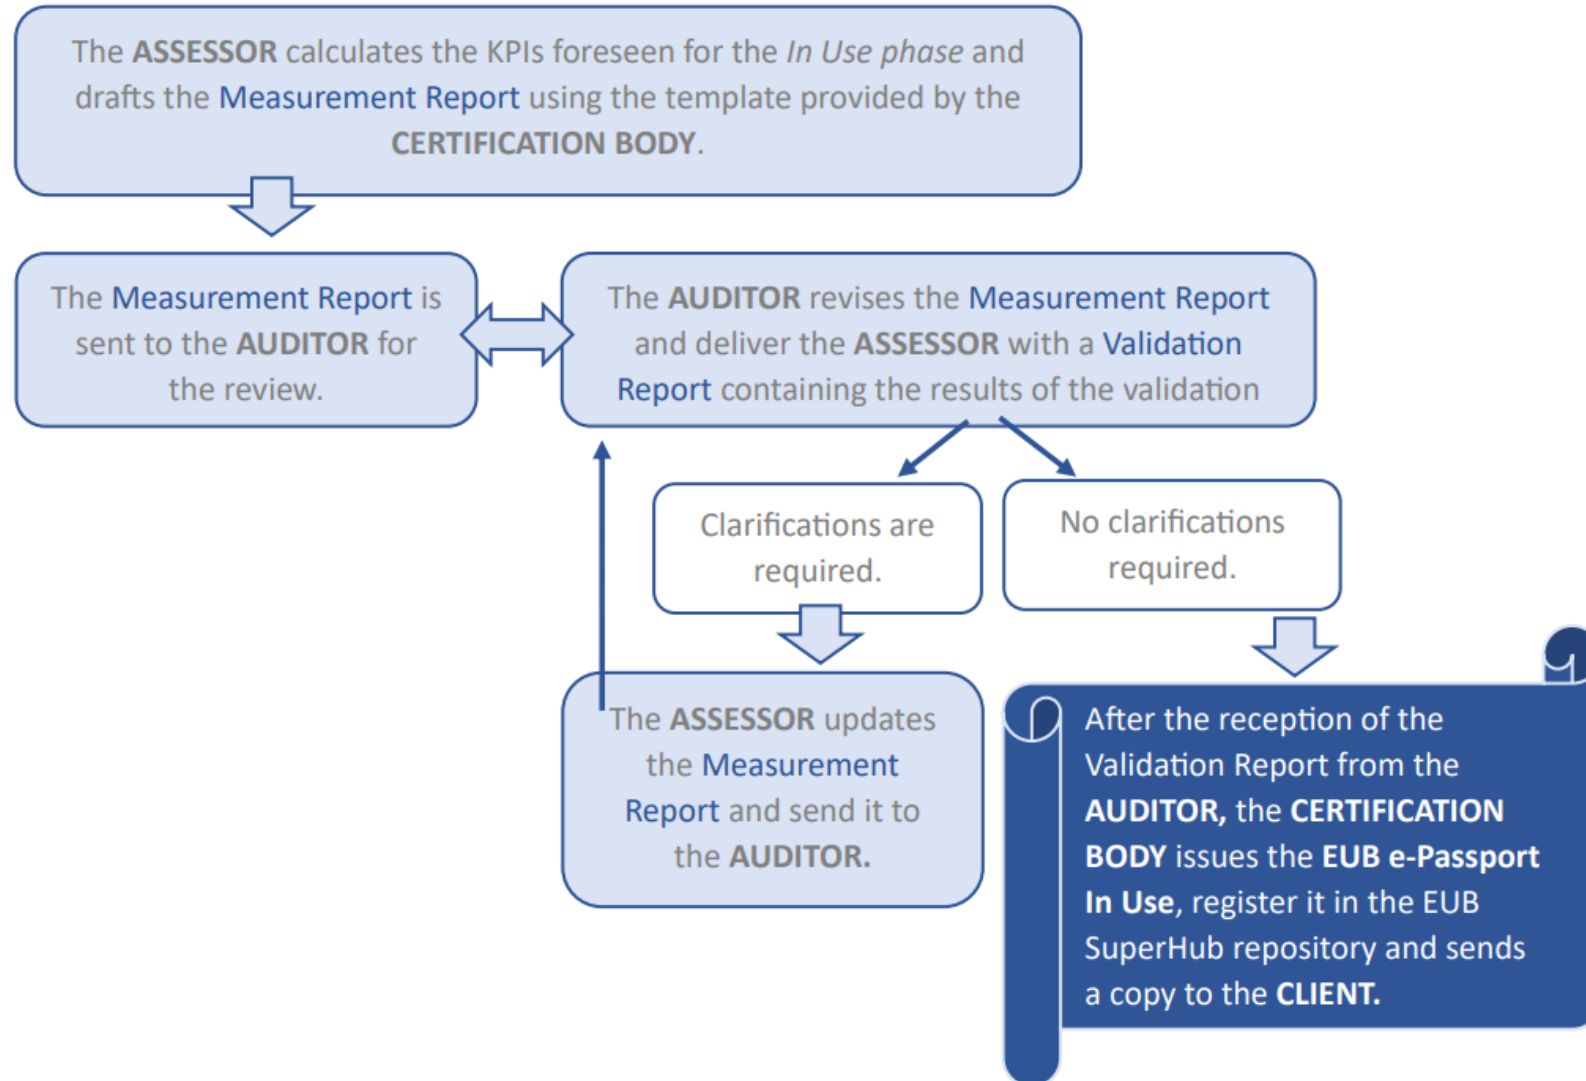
The ASSESSOR calculates the KPIs foreseen for the In Use phase and drafts the Measurement Report using the template provided by the CERTIFICATION BODY.

The Measurement Report is sent to the AUDITOR for the review.

The AUDITOR revises the Measurement Report and deliver the ASSESSOR with a Validation Report containing the results of the validation

Clarifications are required.

No clarifications required.

The ASSESSOR updates the Measurement Report and send it to the AUDITOR.

After the reception of the Validation Report from the AUDITOR, the CERTIFICATION BODY issues the EUB e-Passport In Use, register it in the EUB SuperHub repository and sends a copy to the CLIENT.